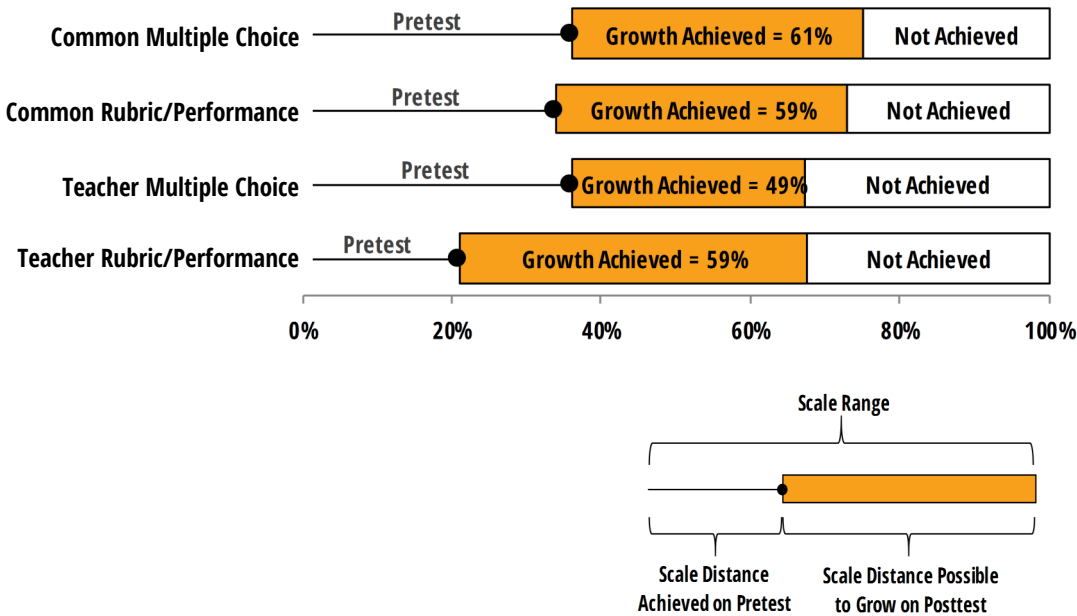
Common Multiple Choice
Pretest
Growth Achieved = 61%
Not Achieved

Common Rubric/Performance
Pretest
Growth Achieved = 59%
Not Achieved

Teacher Multiple Choice
Pretest
Growth Achieved = 49%
Not Achieved

Teacher Rubric/Performance
Pretest
Growth Achieved = 59%
Not Achieved

0%
20%
40%
60%
80%
100%

Scale Range

Scale Distance Achieved on Pretest

Scale Distance Possible to Grow on Posttest